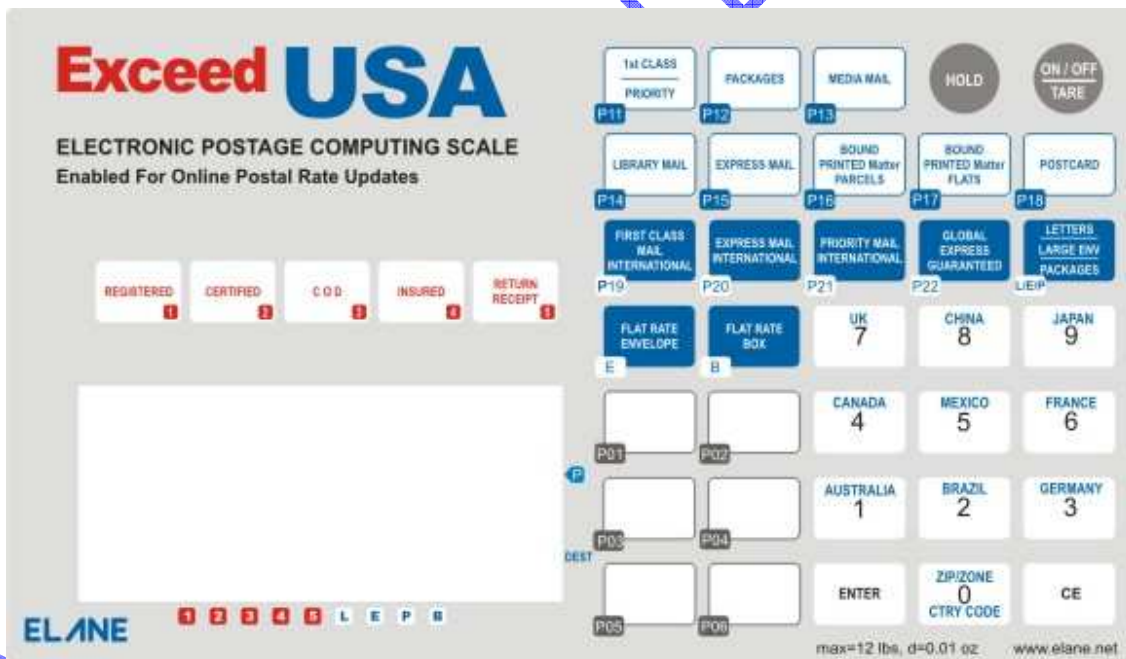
Exceed USA
ELECTRONIC POSTAGE COMPUTING SCALE
Enabled For Online Postal Rate Updates

1st CLASS
PRIORITY
P11

PACKAGES
P12

MEDIA MAIL
P13

HOLD

ON / OFF
TARE

LIBRARY MAIL
P14

EXPRESS MAIL
P15

BOUND PRINTED Matter PARCELS
P16

BOUND PRINTED Matter FLATS
P17

POSTCARD
P18

FIRST CLASS MAIL INTERNATIONAL
P19

EXPRESS MAIL INTERNATIONAL
P20

PRIORITY MAIL INTERNATIONAL
P21

GLOBAL EXPRESS GUARANTEED
P22

LETTERS
LARGE ENV
PACKAGES
L/E/P

REGISTERED 1

CERTIFIED 2

C O D 3

INSURED 4

RETURN RECEIPT 5

FLAT RATE ENVELOPE
E

FLAT RATE BOX
B

UK
7

CHINA
8

JAPAN
9

P01

P02

CANADA
4

MEXICO
5

FRANCE
6

P

P03

P04

AUSTRALIA
1

BRAZIL
2

GERMANY
3

DEST

P05

P06

ENTER

ZIP/ZONE
0
CTRY CODE

CE

ELANE

1 2 3 4 5 L E P B

max=12 lbs, d=0.01 oz

www.elane.net